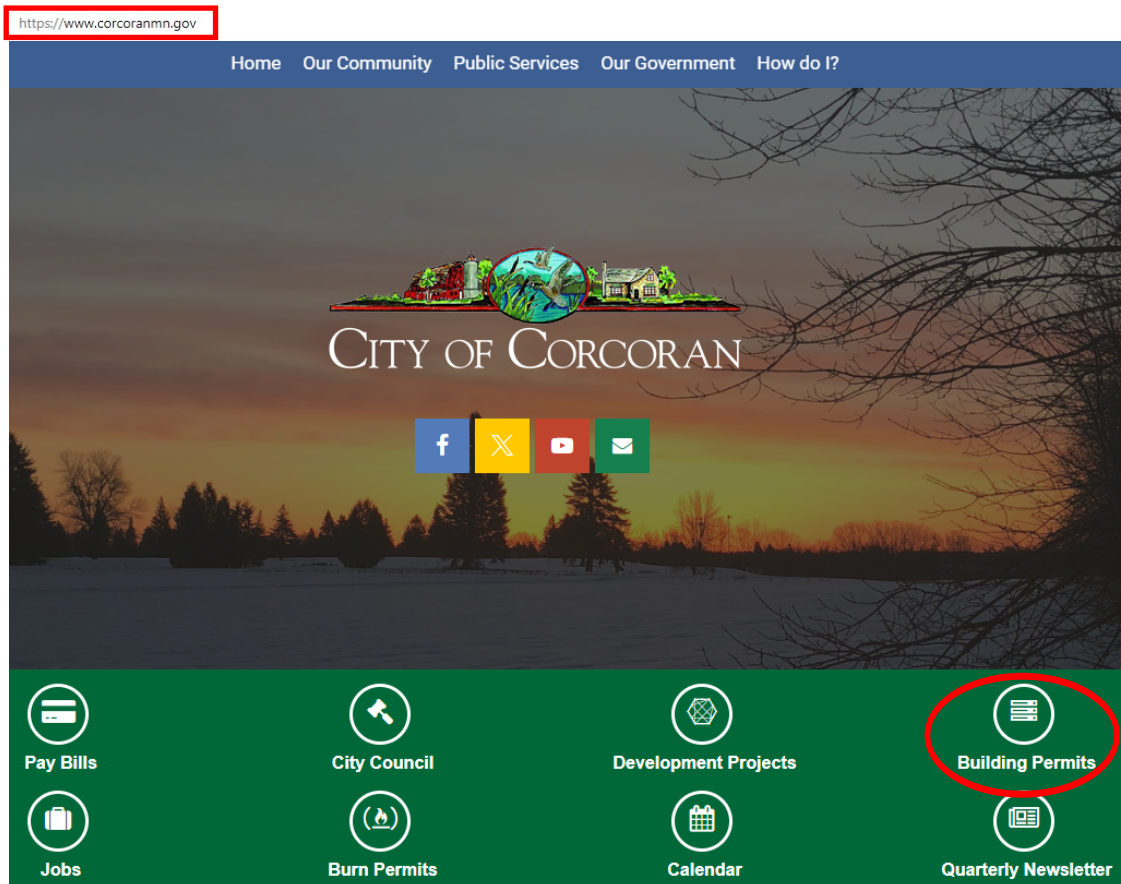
https://www.corcoranmn.gov

Home Our Community Public Services Our Government How do I?

CITY OF CORCORAN

Pay Bills
City Council
Development Projects
Building Permits
Jobs
Burn Permits
Calendar
Quarterly Newsletter